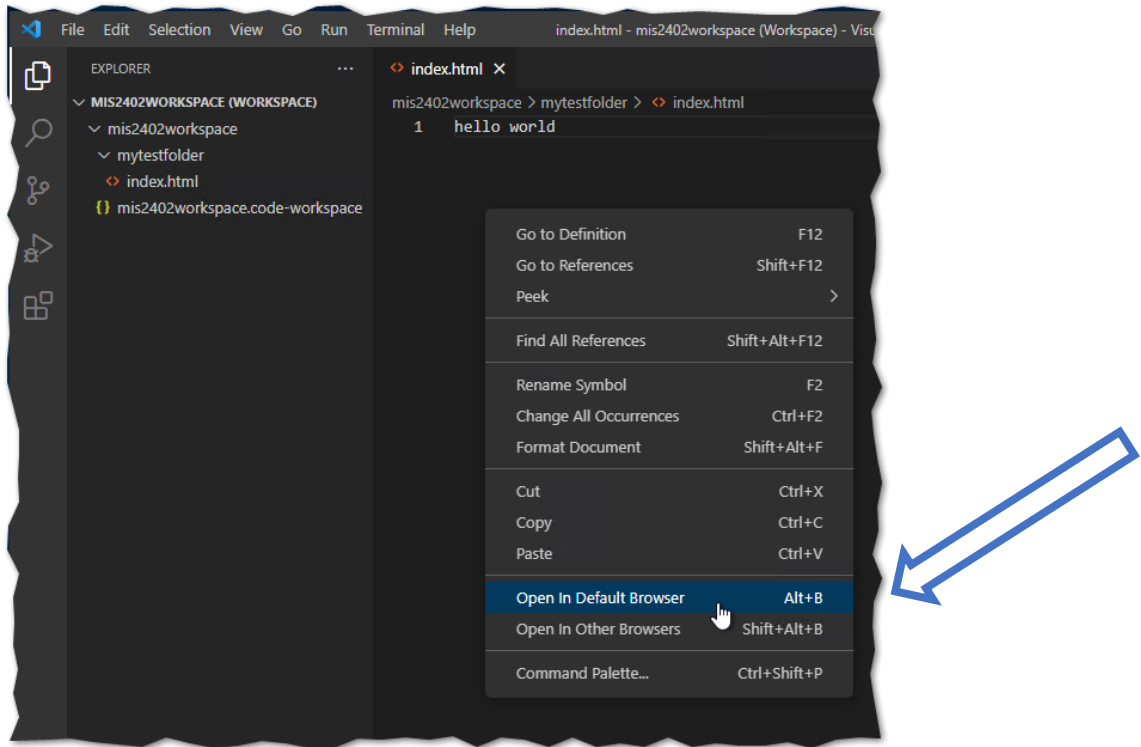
File Edit Selection View Go Run Terminal Help index.html - mis2402workspace (Workspace) - Visu

EXPLORER ···

MIS2402WORKSPACE (WORKSPACE)
mis2402workspace
mytestfolder
index.html
mis2402workspace.code-workspace

index.html ×

mis2402workspace > mytestfolder > index.html

1 hello world

Go to Definition F12
Go to References Shift+F12
Peek
Find All References Shift+Alt+F12
Rename Symbol F2
Change All Occurrences Ctrl+F2
Format Document Shift+Alt+F
Cut Ctrl+X
Copy Ctrl+C
Paste Ctrl+V
Open In Default Browser Alt+B
Open In Other Browsers Shift+Alt+B
Command Palette... Ctrl+Shift+P